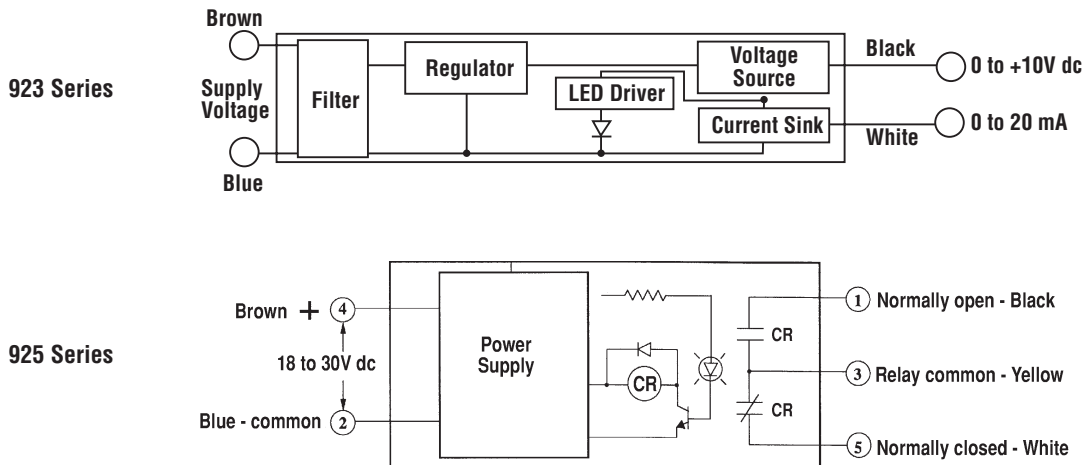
923 Series

Brown

Supply Voltage

Blue

Filter

Regulator

LED Driver

Voltage Source

Current Sink

Black

0 to +10V dc

White

0 to 20 mA

925 Series

Brown + 4

18 to 30V dc

Blue - common 2

Power Supply

CR

CR

CR

1 Normally open - Black

3 Relay common - Yellow

5 Normally closed - White